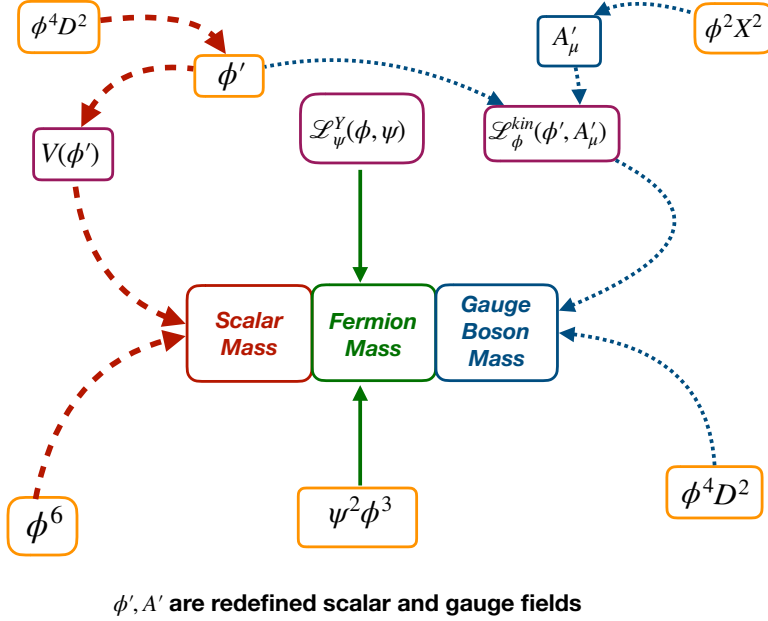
$\phi^4 D^2$

$A'_\mu$

$\phi^2 X^2$

$\phi'$

$V(\phi')$

$\mathscr{L}^Y_\psi(\phi, \psi)$

$\mathscr{L}^{kin}_\phi(\phi', A'_\mu)$

Scalar Mass

Fermion Mass

Gauge Boson Mass

$\phi^6$

$\psi^2\phi^3$

$\phi^4 D^2$

$\phi', A'$ are redefined scalar and gauge fields